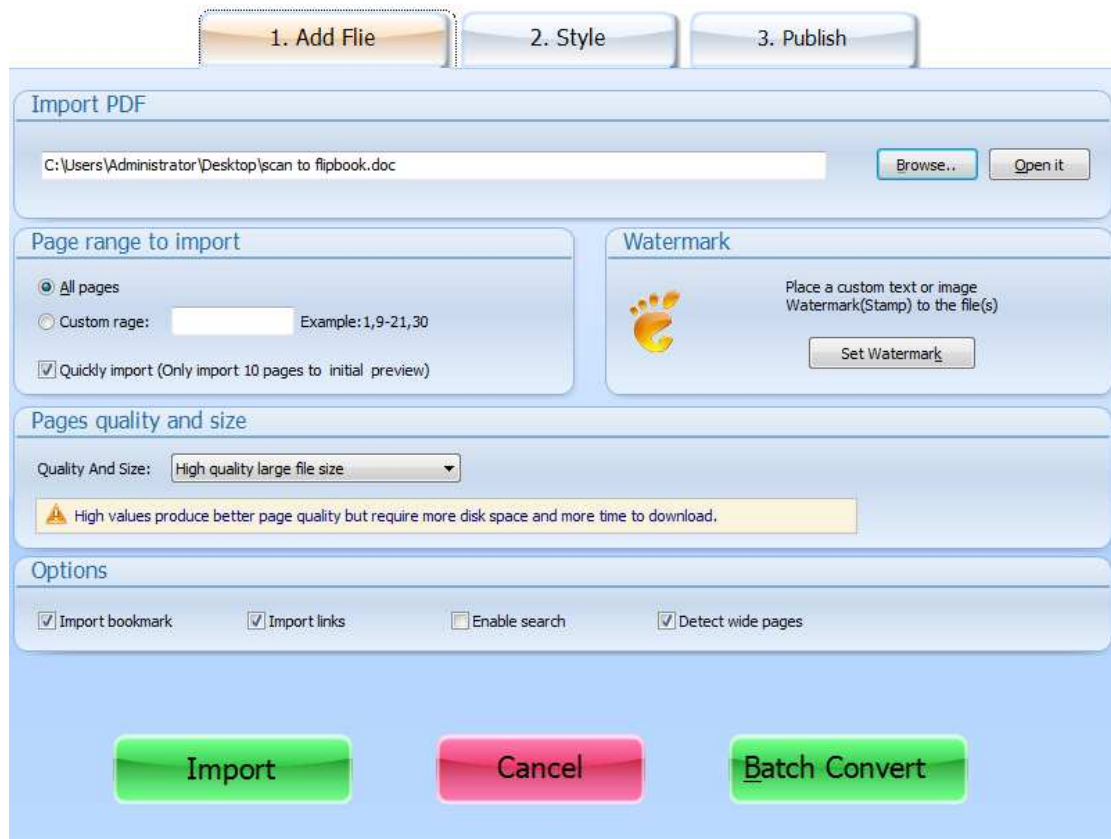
1. Add Flie
2. Style
3. Publish

Import PDF

C:\Users\Administrator\Desktop\scan to flipbook.doc

Browse..
Open it

Page range to import

All pages
Custom rage:
Example:1,9-21,30
Quickly import (Only import 10 pages to initial preview)

Watermark

Place a custom text or image Watermark(Stamp) to the file(s)

Set Watermark

Pages quality and size

Quality And Size:
High quality large file size

High values produce better page quality but require more disk space and more time to download.

Options

Import bookmark
Import links
Enable search
Detect wide pages

Import
Cancel
Batch Convert